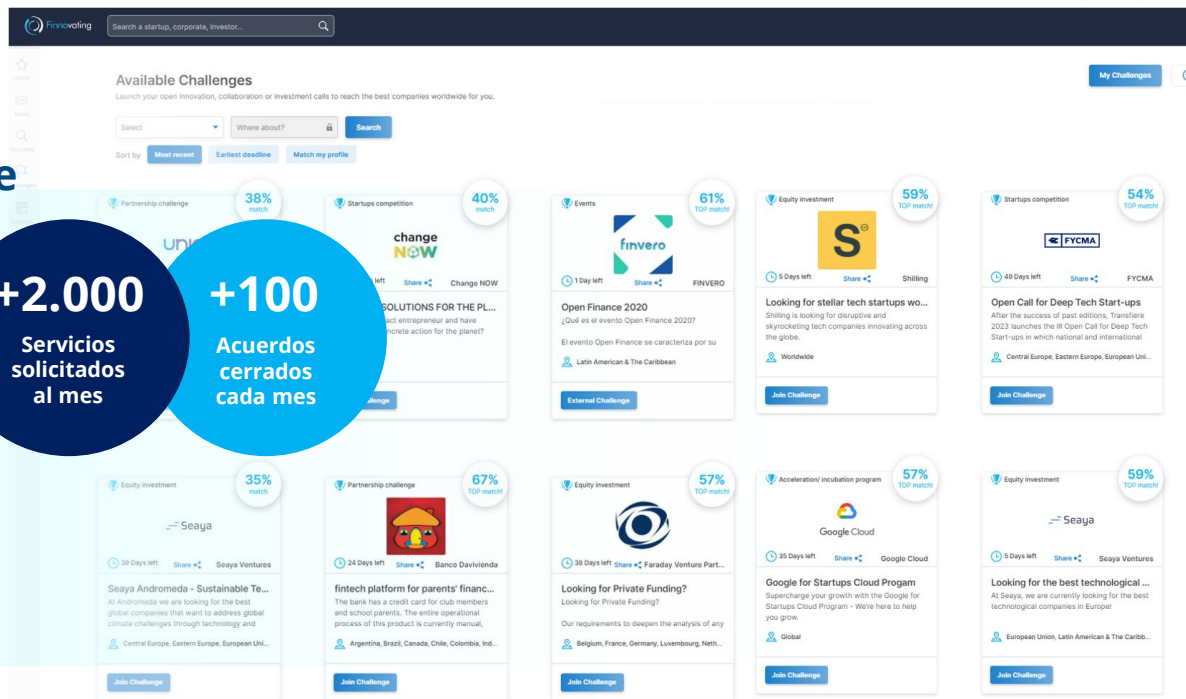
Finnovating

Search a startup, corporate, investor...

Available Challenges

Launch your open innovation, collaboration or investment calls to reach the best companies worldwide for you.

My Challenges

Select

Where about?

Search

Sort by Most recent Earliest deadline Match my profile

e

+2.000
Servicios solicitados al mes

+100
Acuerdos cerrados cada mes

Partnership challenge
38% match

Startups competition
40% match
change NOW
left Share Change NOW
SOLUTIONS FOR THE PL...
act entrepreneur and have ncrete action for the planet?
llenge

Events
61% TOP match!
finvero
1 Day left Share FINVERO
Open Finance 2020
¿Qué es el evento Open Finance 2020?
El evento Open Finance se caracteriza por su
Latin American & The Caribbean
External Challenge

Equity investment
59% TOP match!
5 Days left Share Shilling
Looking for stellar tech startups wo...
Shilling is looking for disruptive and skyrocketing tech companies innovating across the globe.
Worldwide
Join Challenge

Startups competition
54% TOP match!
FYCMA
49 Days left Share FYCMA
Open Call for Deep Tech Start-ups
After the success of past editions, Transfiere 2023 launches the III Open Call for Deep Tech Start-ups in which national and international
Central Europe, Eastern Europe, European Uni...
Join Challenge

Equity investment
35% match
Seaya
30 Days left Share Seaya Ventures
Seaya Andromeda - Sustainable Te...
At Andromeda we are looking for the best global companies that want to address global climate challenges through technology and
Central Europe, Eastern Europe, European Uni...
Join Challenge

Partnership challenge
67% TOP match!
24 Days left Share Banco Davivienda
fintech platform for parents' financ...
The bank has a credit card for club members and school parents. The entire operational process of this product is currently manual,
Argentina, Brazil, Canada, Chile, Colombia, Ind...
Join Challenge

Equity investment
57% TOP match!
38 Days left Share Faraday Venture Part...
Looking for Private Funding?
Looking for Private Funding?
Our requirements to deepen the analysis of any
Belgium, France, Germany, Luxembourg, Neth...
Join Challenge

Acceleration/ incubation program
57% TOP match!
Google Cloud
35 Days left Share Google Cloud
Google for Startups Cloud Progam
Supercharge your growth with the Google for Startups Cloud Program - We're here to help you grow.
Global
Join Challenge

Equity investment
59% TOP match!
Seaya
5 Days left Share Seaya Ventures
Looking for the best technological ...
At Seaya, we are currently looking for the best technological companies in Europe!
European Union, Latin American & The Caribb...
Join Challenge